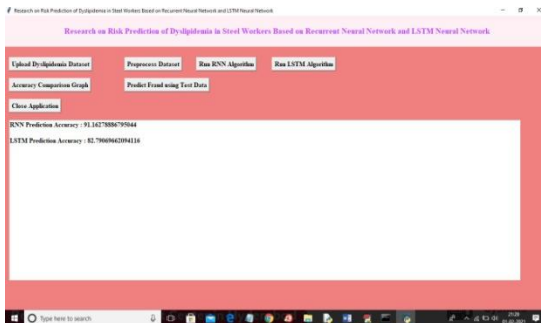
Research on Risk Prediction of Dyslipidemia in Steel Workers Based on Recurrent Neural Network and LSTM Neural Network

Research on Risk Prediction of Dyslipidemia in Steel Workers Based on Recurrent Neural Network and LSTM Neural Network

Upload Dyslipidemia Dataset

Preprocess Dataset

Run RNN Algorithm

Run LSTM Algorithm

Accuracy Comparison Graph

Predict Fraud using Test Data

Close Application

RNN Prediction Accuracy : 91.16278886795044

LSTM Prediction Accuracy : 82.79069662094116

Type here to search

21:29
01-02-2021